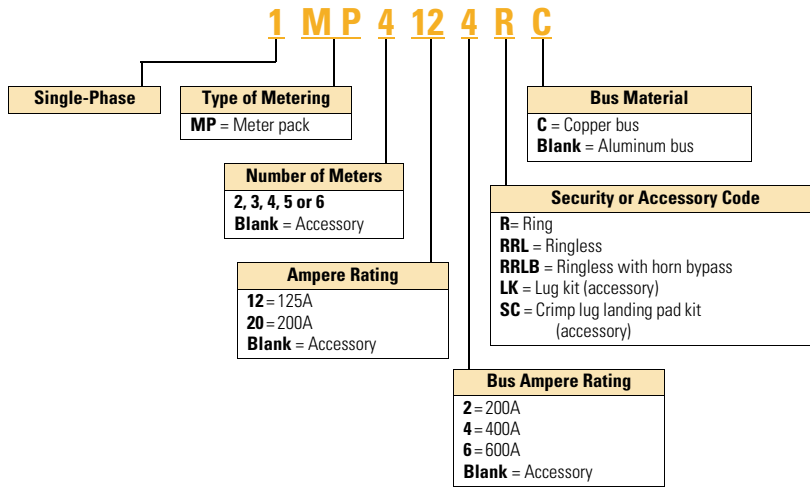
1 MP 4 12 4 R C

Single-Phase

Type of Metering
MP = Meter pack

Bus Material
C = Copper bus
Blank = Aluminum bus

Number of Meters
2, 3, 4, 5 or 6
Blank = Accessory

Security or Accessory Code
R = Ring
RRL = Ringless
RRLB = Ringless with horn bypass
LK = Lug kit (accessory)
SC = Crimp lug landing pad kit (accessory)

Ampere Rating
12 = 125A
20 = 200A
Blank = Accessory

Bus Ampere Rating
2 = 200A
4 = 400A
6 = 600A
Blank = Accessory